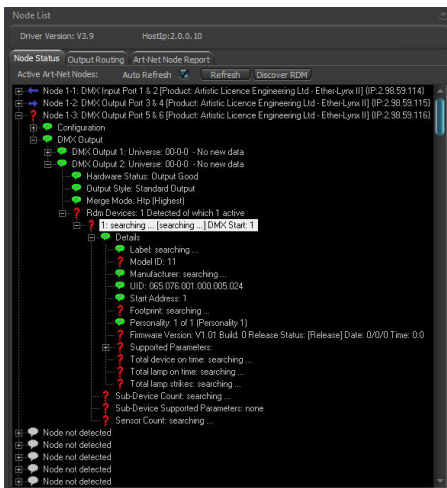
Node List

Driver Version: V3.9 HostIp:2.0.0.10

Node Status | Output Routing | Art-Net Node Report

Active Art-Net Nodes: Auto Refresh Refresh Discover RDM

Node 1-1: DMX Input Port 1 & 2 [Product: Artistic Licence Engineering Ltd - Ether-Lynx II] (IP:2.98.59.114)
Node 1-2: DMX Output Port 3 & 4 [Product: Artistic Licence Engineering Ltd - Ether-Lynx II] (IP:2.98.59.115)
Node 1-3: DMX Output Port 5 & 6 [Product: Artistic Licence Engineering Ltd - Ether-Lynx II] (IP:2.98.59.116)
Configuration
DMX Output
DMX Output 1: Universe: 00-0-0 - No new data
DMX Output 2: Universe: 00-0-0 - No new data
Hardware Status: Output Good
Output Style: Standard Output
Merge Mode: Htp (Highest)
Rdm Devices: 1 Detected of which 1 active
1: searching ... [searching ...] DMX Start: 1
Details
Label: searching ...
Model ID: 11
Manufacturer: searching ...
UID: 065.076.001.000.005.024
Start Address: 1
Footprint: searching ...
Personality: 1 of 1 (Personality 1)
Firmware Version: V1.01 Build: 0 Release Status: [Release] Date: 0/0/0 Time: 0:0
Supported Parameters:
Total device on time: searching ...
Total lamp on time: searching ...
Total lamp strikes: searching ...
Sub-Device Count: searching ...
Sub-Device Supported Parameters: none
Sensor Count: searching ...
Node not detected
Node not detected
Node not detected
Node not detected
Node not detected